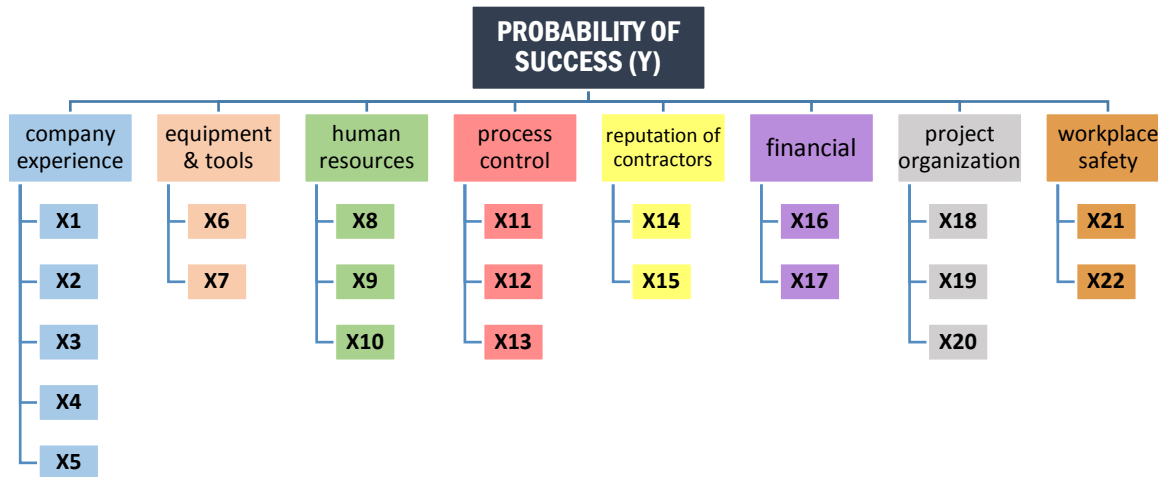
PROBABILITY OF SUCCESS (Y)

company experience
X1
X2
X3
X4
X5

equipment & tools
X6
X7

human resources
X8
X9
X10

process control
X11
X12
X13

reputation of contractors
X14
X15

financial
X16
X17

project organization
X18
X19
X20

workplace safety
X21
X22